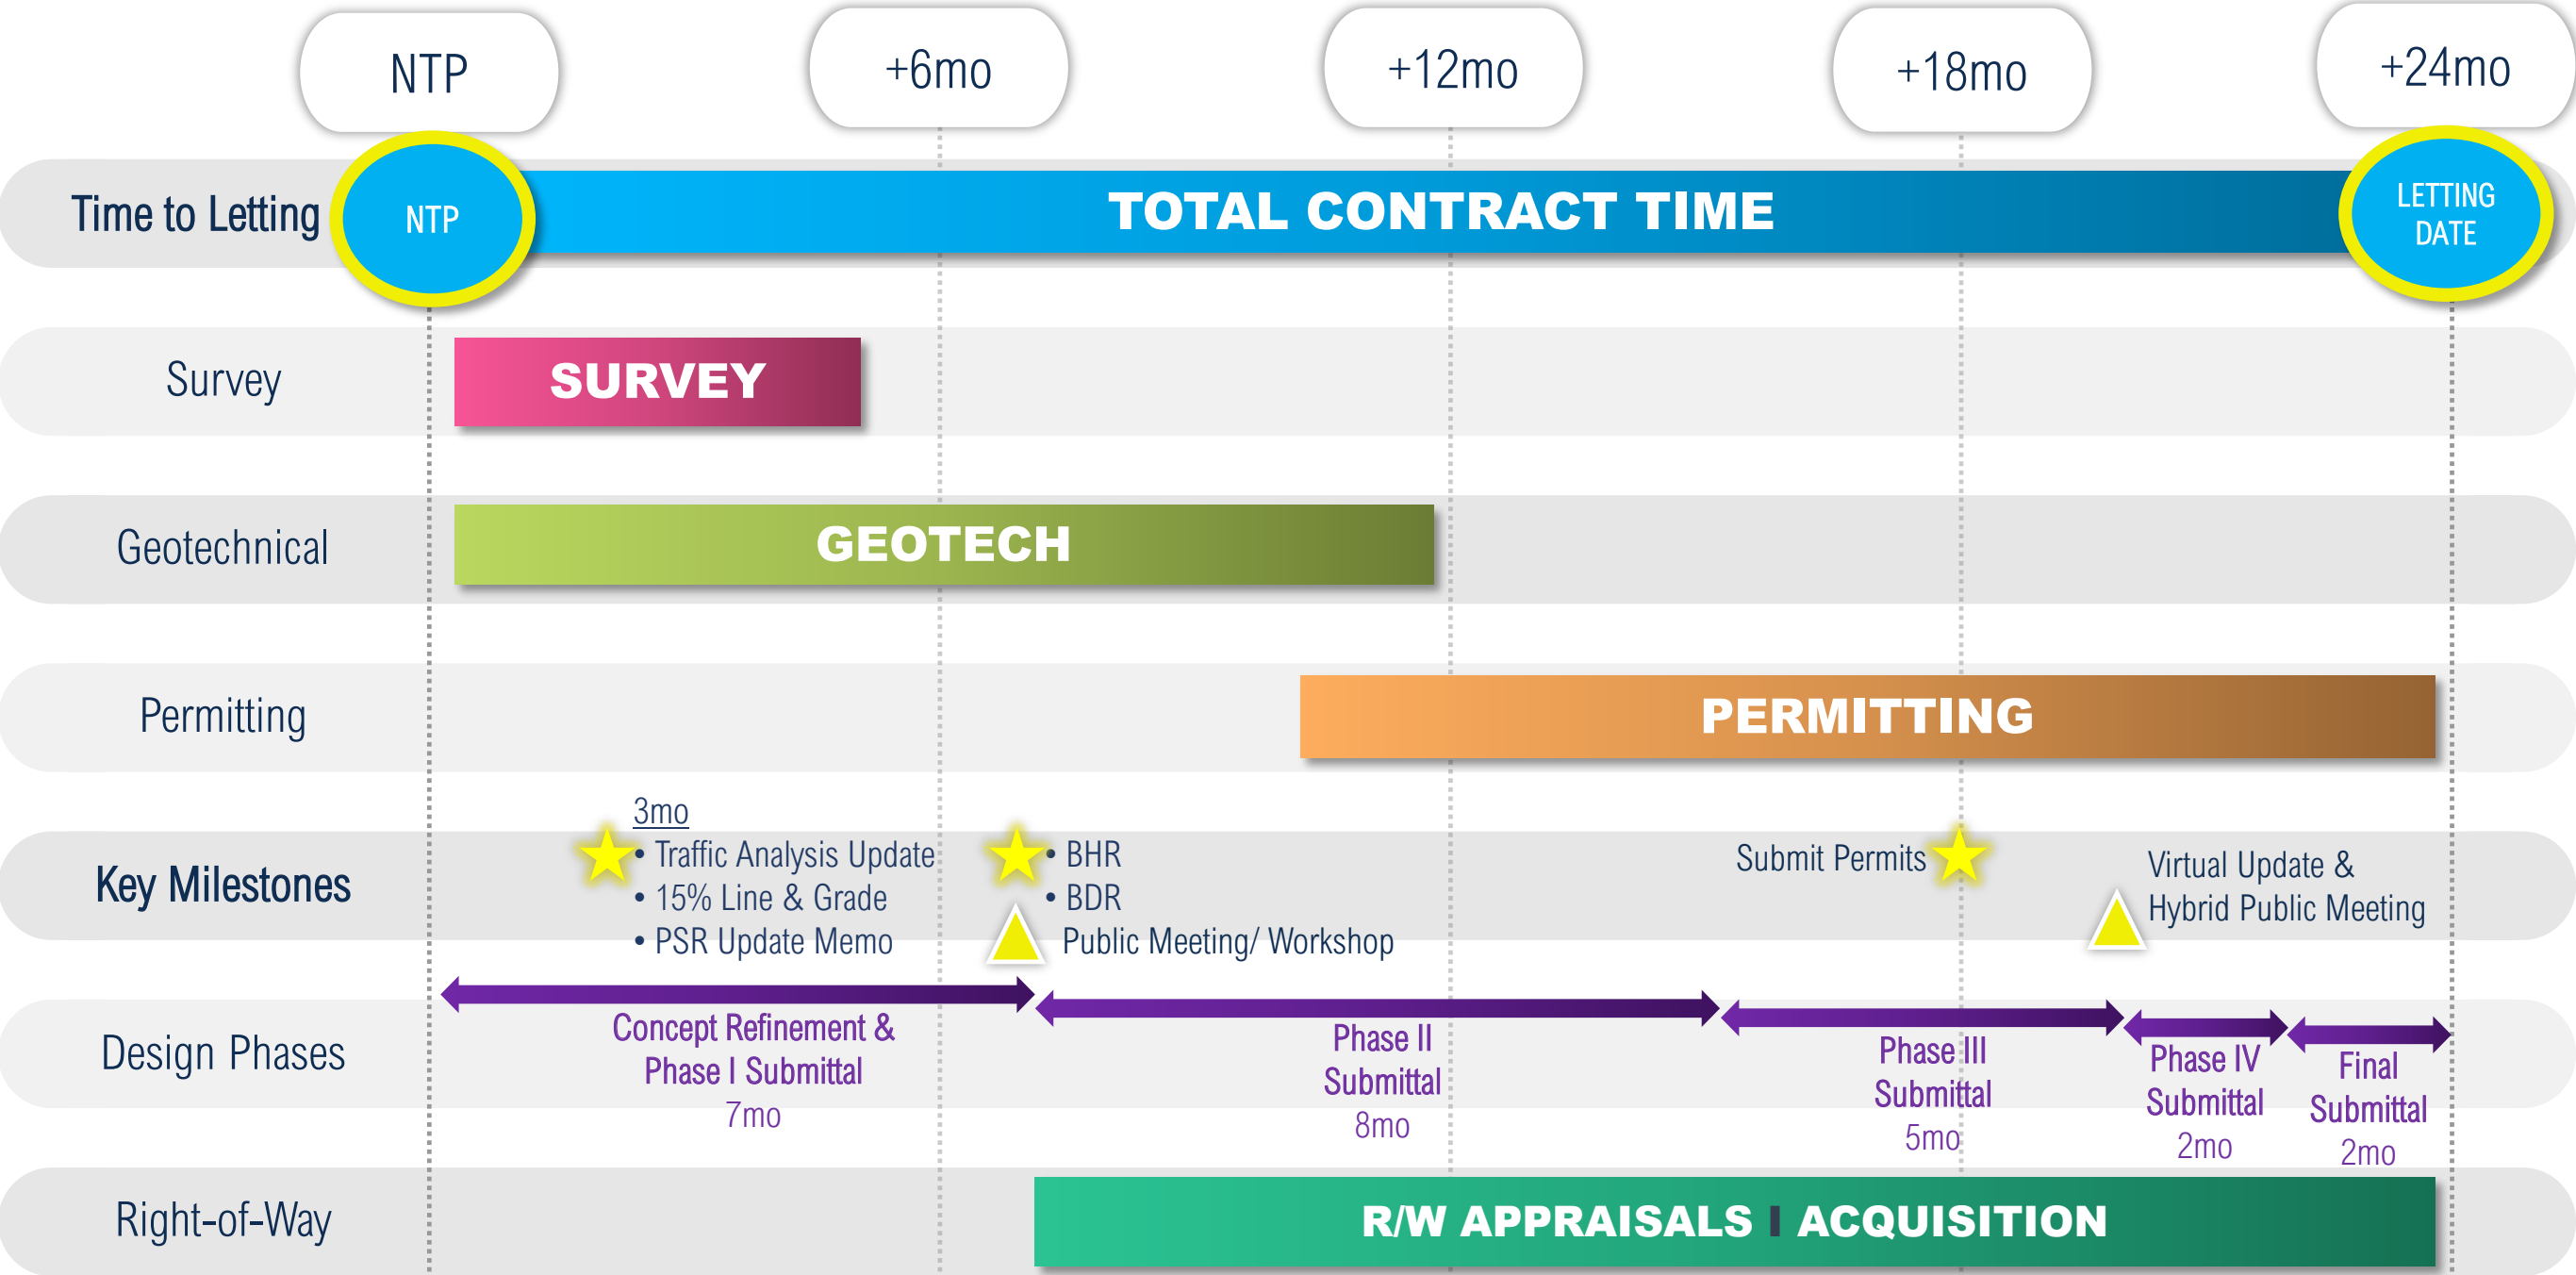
NTP
+6mo
+12mo
+18mo
+24mo

Time to Letting
NTP
TOTAL CONTRACT TIME
LETTING DATE

Survey
SURVEY

Geotechnical
GEOTECH

Permitting
PERMITTING

Key Milestones
3mo
• Traffic Analysis Update
• 15% Line & Grade
• PSR Update Memo
• BHR
• BDR
Public Meeting/ Workshop
Submit Permits
Virtual Update & Hybrid Public Meeting

Design Phases
Concept Refinement & Phase I Submittal
7mo
Phase II Submittal
8mo
Phase III Submittal
5mo
Phase IV Submittal
2mo
Final Submittal
2mo

Right-of-Way
R/W APPRAISALS I ACQUISITION